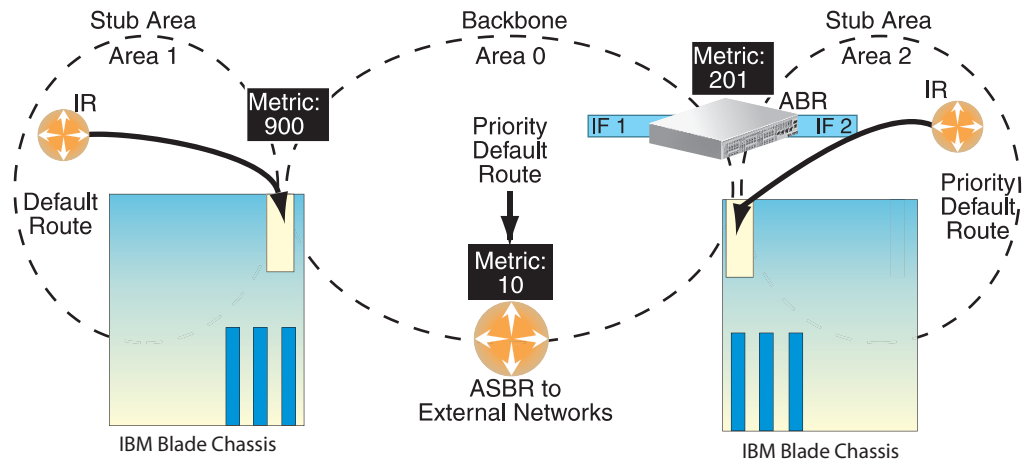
Stub Area
Area 1

Backbone
Area 0

Stub Area
Area 2

IR

Metric:
900

Metric:
201

ABR

IR

IF 1

IF 2

Priority
Default
Route

Default
Route

Priority
Default
Route

Metric:
10

ASBR to
External Networks

IBM Blade Chassis

IBM Blade Chassis